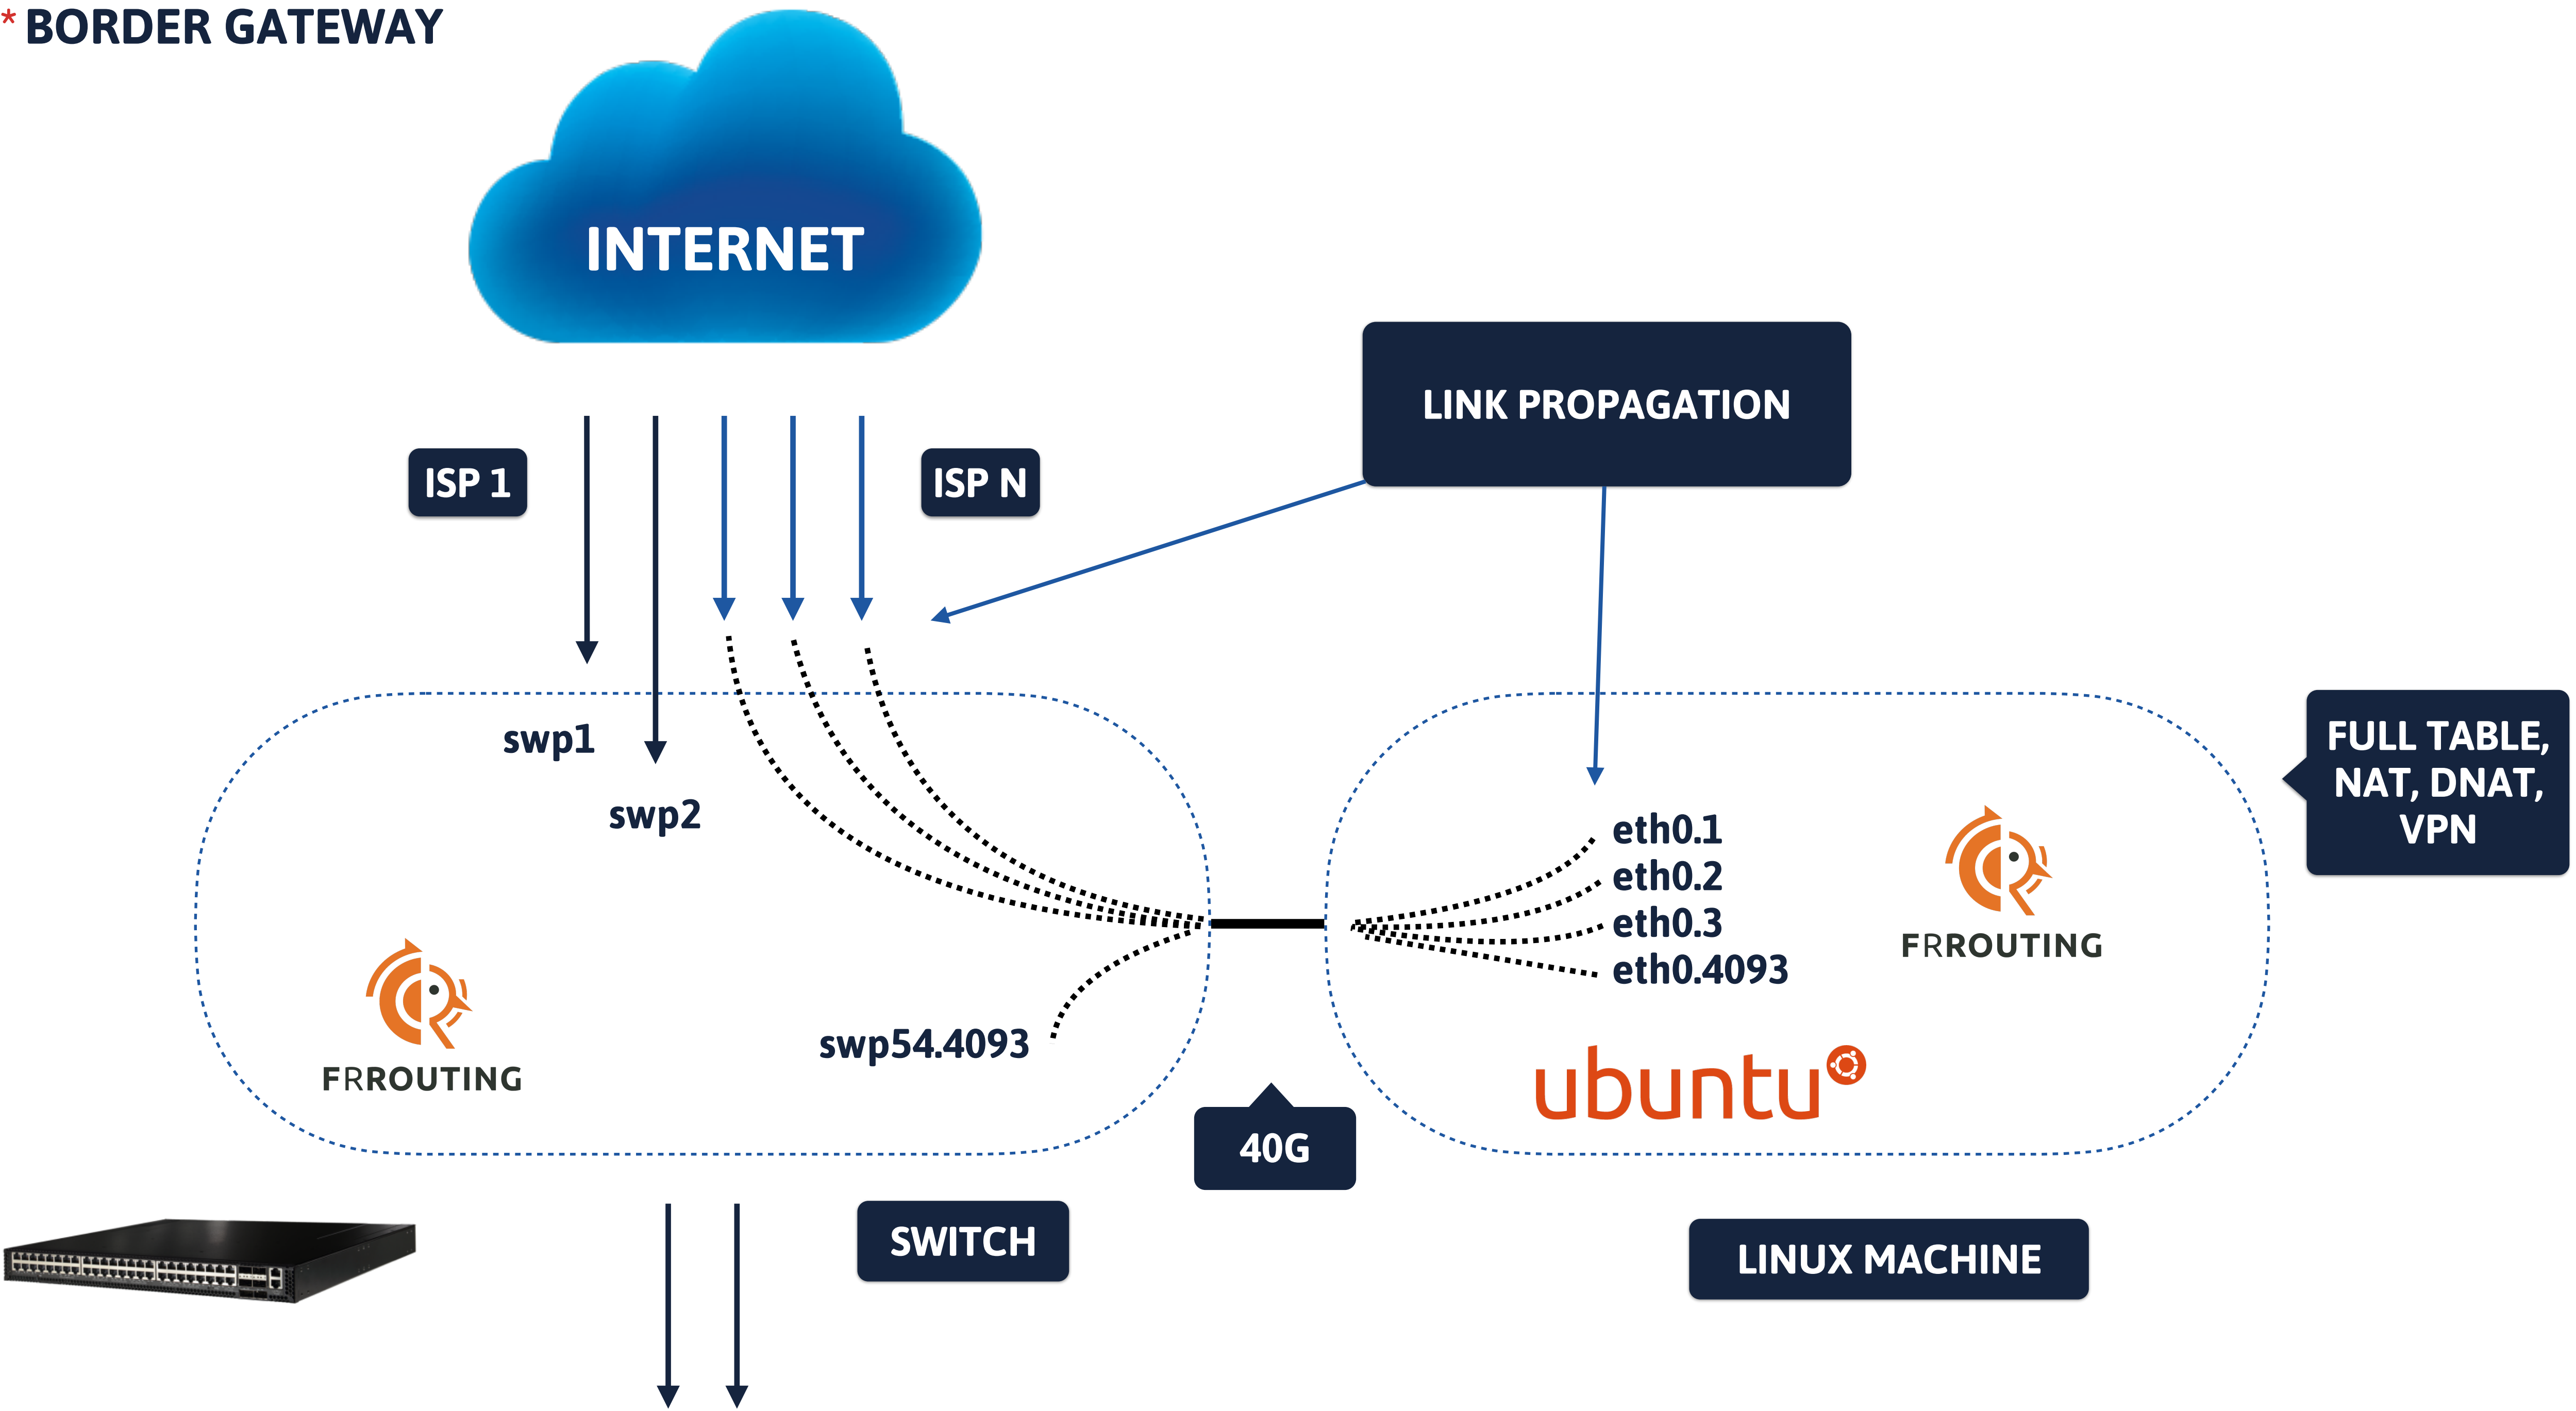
* BORDER GATEWAY

INTERNET

LINK PROPAGATION

ISP 1

ISP N

swp1

swp2

FRROUTING

swp54.4093

eth0.1
eth0.2
eth0.3
eth0.4093

FRROUTING

FULL TABLE, NAT, DNAT, VPN

ubuntu

40G

SWITCH

LINUX MACHINE